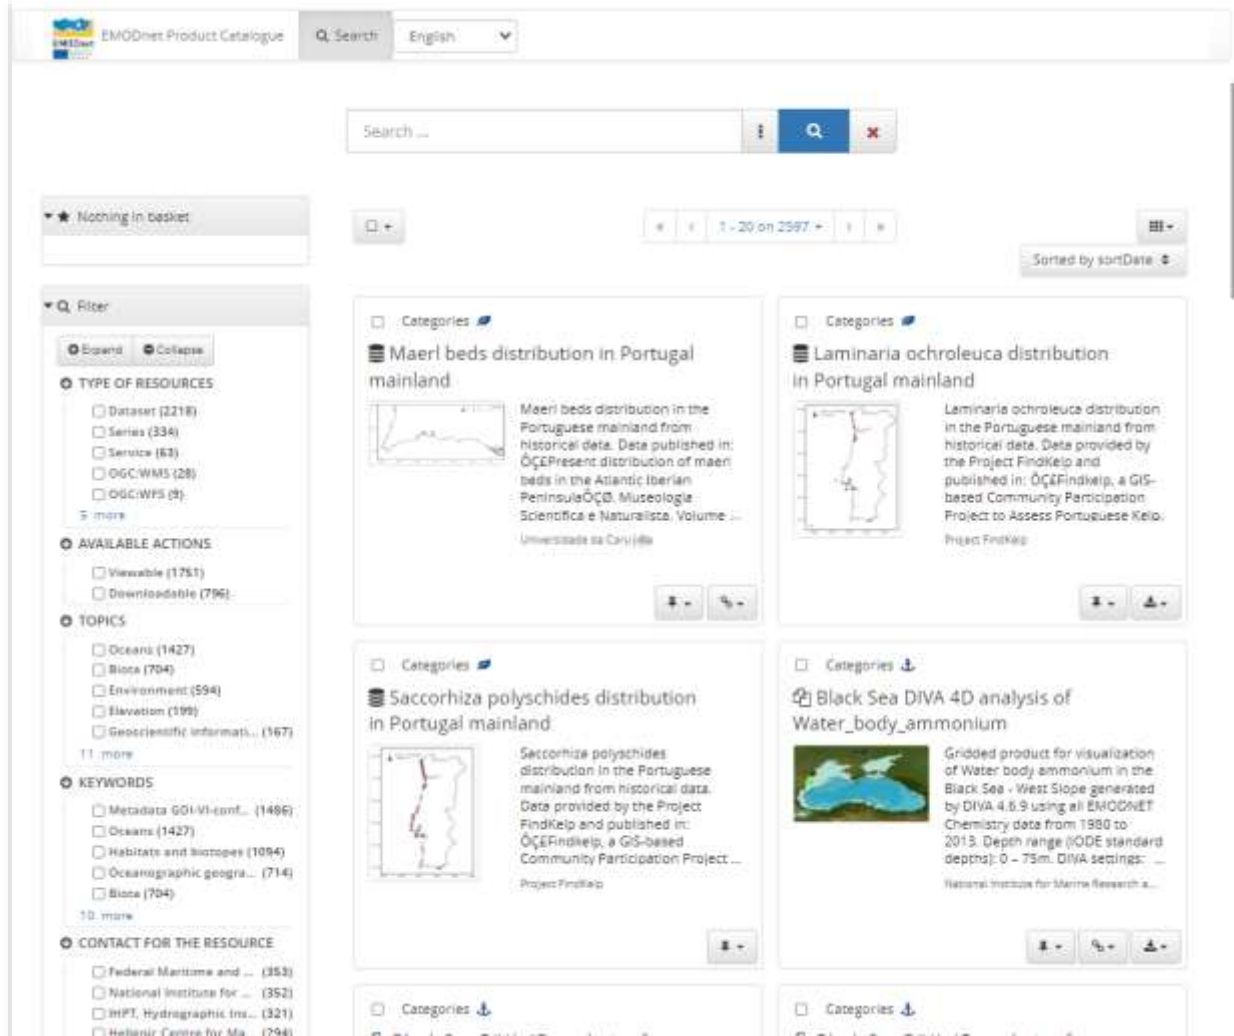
EMODnet Product Catalogue
Search
English

Search ...

Nothing in basket

Filter
Expand
Collapse
TYPE OF RESOURCES
Dataset (2218)
Series (334)
Service (63)
OGC:WMS (28)
OGC:WFS (9)
5 more
AVAILABLE ACTIONS
Viewable (1751)
Downloadable (796)
TOPICS
Oceans (1427)
Biota (704)
Environment (594)
Elevation (199)
Geoscientific informati... (167)
11 more
KEYWORDS
Metadata GDI-Vl-conf... (1486)
Oceans (1427)
Habitats and biotopes (1094)
Oceanographic geogra... (714)
Biota (704)
10 more
CONTACT FOR THE RESOURCE
Federal Maritime and ... (353)
National Institute for ... (352)
IHPT, Hydrographic Ins... (321)
Hellenic Centre for Ma... (294)

1 - 20 on 2597
Sorted by sortDate

Categories
Maerl beds distribution in Portugal mainland
Maerl beds distribution in the Portuguese mainland from historical data. Data published in: ÔÇ£Present distribution of maerl beds in the Atlantic Iberian PeninsulaÔÇØ. Museologia Scientifica e Naturalista. Volume ...
Universidade da Coruña

Categories
Laminaria ochroleuca distribution in Portugal mainland
Laminaria ochroleuca distribution in the Portuguese mainland from historical data. Data provided by the Project FindKelp and published in: ÔÇ£FindKelp, a GIS-based Community Participation Project to Assess Portuguese Kelp.
Project FindKelp

Categories
Saccorhiza polyschides distribution in Portugal mainland
Saccorhiza polyschides distribution in the Portuguese mainland from historical data. Data provided by the Project FindKelp and published in: ÔÇ£FindKelp, a GIS-based Community Participation Project ...
Project FindKelp

Categories
Black Sea DIVA 4D analysis of Water_body_ammonium
Gridded product for visualization of Water body ammonium in the Black Sea - West Slope generated by DIVA 4.6.9 using all EMODNET Chemistry data from 1980 to 2013. Depth range (IODE standard depths): 0 – 75m. DIVA settings: ...
National Institute for Marine Research a...

Categories

Categories